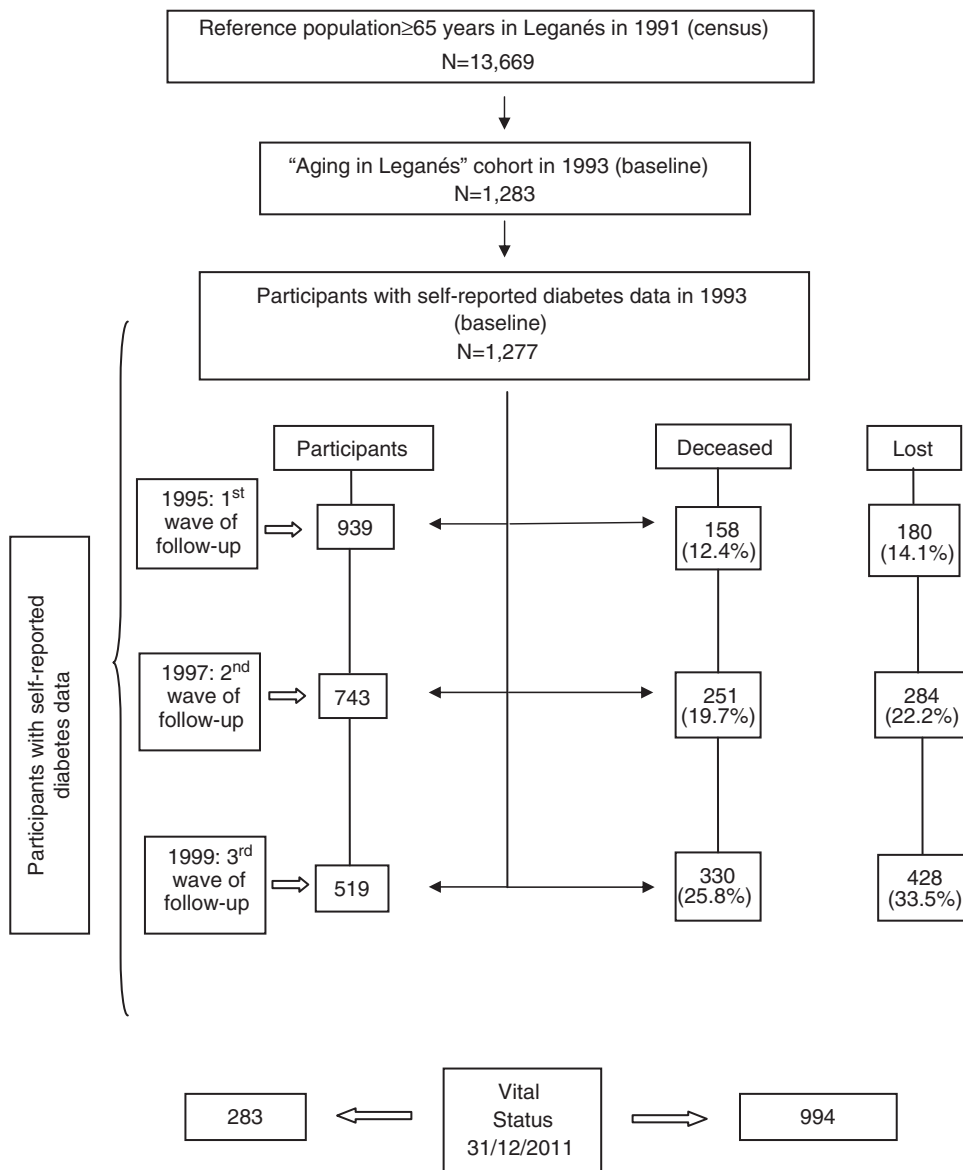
Reference population≥65 years in Leganés in 1991 (census)
N=13,669

"Aging in Leganés" cohort in 1993 (baseline)
N=1,283

Participants with self-reported diabetes data in 1993 (baseline)
N=1,277

Participants with self-reported diabetes data

Participants

Deceased

Lost

1995: 1$^{st}$ wave of follow-up

939

158 (12.4%)

180 (14.1%)

1997: 2$^{nd}$ wave of follow-up

743

251 (19.7%)

284 (22.2%)

1999: 3$^{rd}$ wave of follow-up

519

330 (25.8%)

428 (33.5%)

283

Vital Status 31/12/2011

994